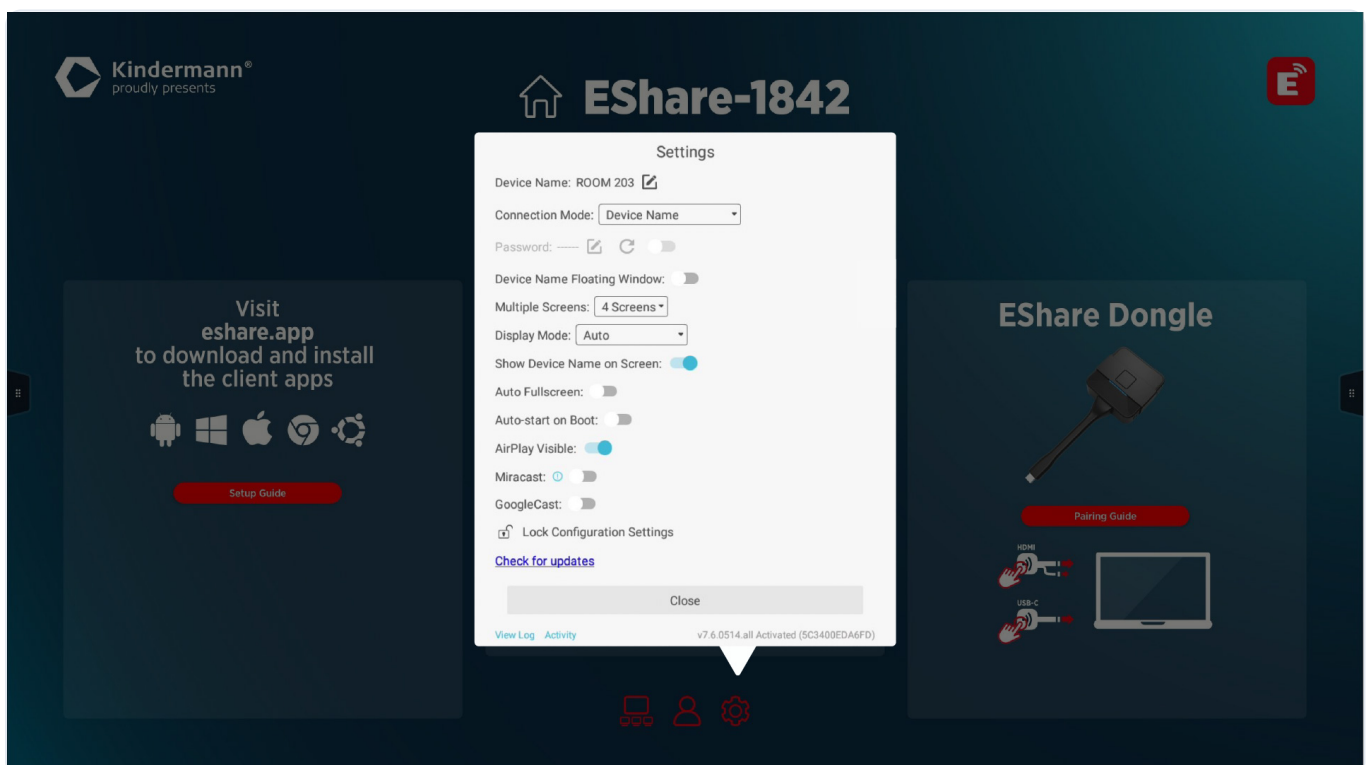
Kindermann®
proudly presents

EShare-1842

Visit
eshare.app
to download and install
the client apps

Setup Guide

Settings

Device Name: ROOM 203

Connection Mode: Device Name

Password: ------

Device Name Floating Window:

Multiple Screens: 4 Screens

Display Mode: Auto

Show Device Name on Screen:

Auto Fullscreen:

Auto-start on Boot:

AirPlay Visible:

Miracast:

GoogleCast:

Lock Configuration Settings

Check for updates

Close

View Log Activity v7.6.0514.all Activated (5C3400EDA6FD)

EShare Dongle

Pairing Guide

HDMI

USB-C